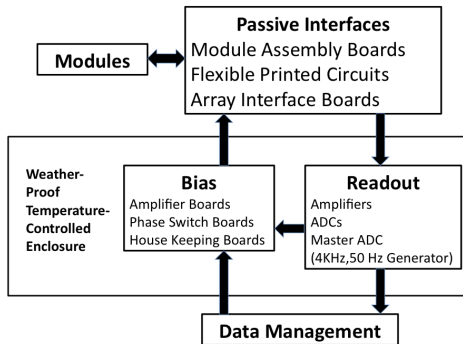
Modules

Passive Interfaces
Module Assembly Boards
Flexible Printed Circuits
Array Interface Boards

Weather-Proof Temperature-Controlled Enclosure

Bias
Amplifier Boards
Phase Switch Boards
House Keeping Boards

Readout
Amplifiers
ADCs
Master ADC
(4KHz,50 Hz Generator)

Data Management